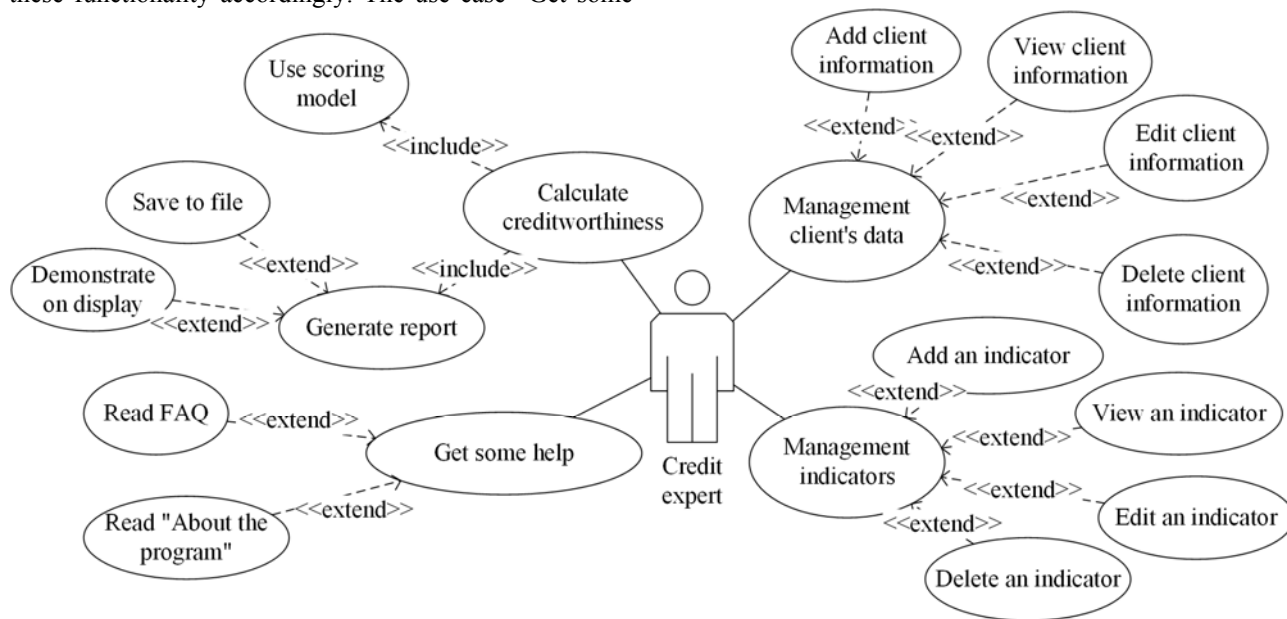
these functionality accordingly. The use case "Get some

Use scoring model

<<include>>

Calculate creditworthiness

Save to file

<<extend>>

<<include>>

Demonstrate on display

<<extend>>

Generate report

Add client information

View client information

<<extend>>

<<extend>>

Edit client information

Management client's data

<<extend>>

<<extend>>

Delete client information

Add an indicator

<<extend>>

View an indicator

Read FAQ

<<extend>>

Get some help

Credit expert

Management indicators

<<extend>>

<<extend>>

Edit an indicator

<<extend>>

Read "About the program"

<<extend>>

Delete an indicator